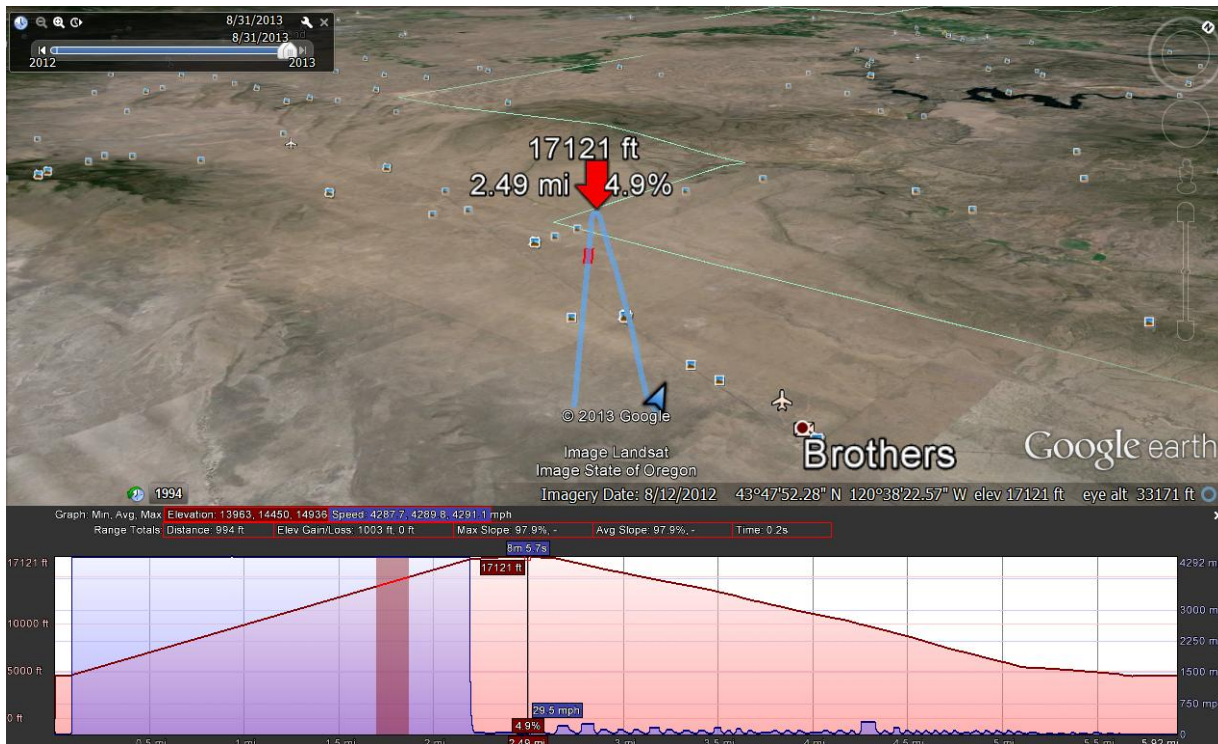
8/31/2013
8/31/2013
2012
2013

17121 ft
2.49 mi 4.9%

© 2013 Google
Image Landsat
Image State of Oregon
Brothers
Google earth

1994
Imagery Date: 8/12/2012 43°47'52.28" N 120°38'22.57" W elev 17121 ft eye alt 33171 ft

Graph: Min, Avg, Max: Elevation: 13963, 14450, 14936 Speed: 4287.7, 4289.8, 4291.1 mph
Range Totals: Distance: 994 ft Elev Gain/Loss: 1003 ft, 0 ft Max Slope: 97.9%, - Avg Slope: 97.9%, - Time: 0.2s

8m 5.7s
17121 ft
17121 ft
10000 ft
5000 ft
0 ft
4292 mph
3000 mph
2250 mph
1500 mph
750 mph
29.5 mph
4.9%
0.5 mi
1 mi
1.5 mi
2 mi
2.49 mi
3 mi
3.5 mi
4 mi
4.5 mi
5 mi
5.5 mi
5.82 mi